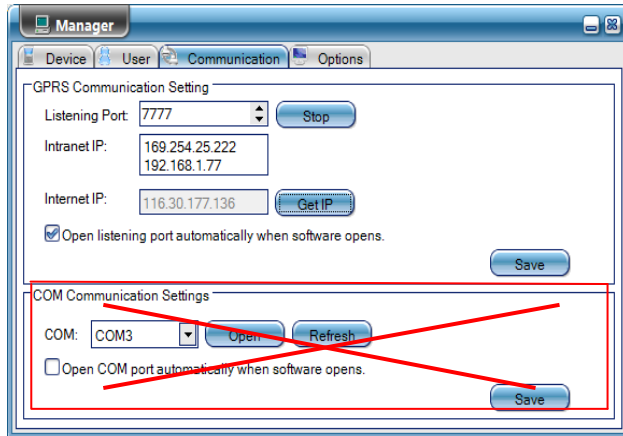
Manager

Device | User | Communication | Options

GPRS Communication Setting

Listening Port: 7777

Stop

Intranet IP: 169.254.25.222
192.168.1.77

Internet IP: 116.30.177.136

Get IP

Open listening port automatically when software opens.

Save

COM Communication Settings

COM: COM3

Open

Refresh

Open COM port automatically when software opens.

Save